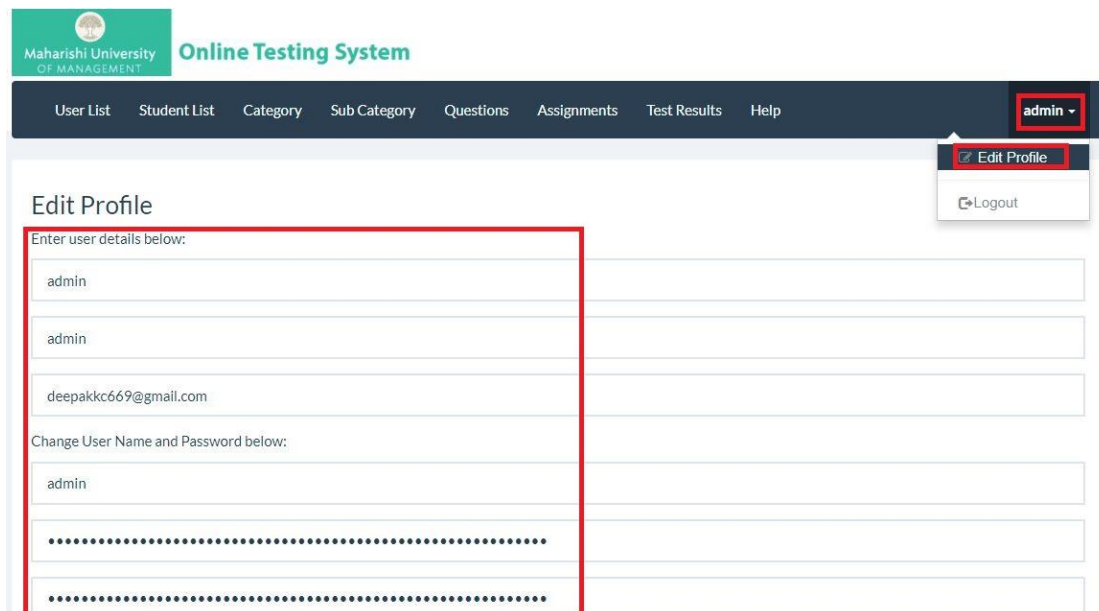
Maharishi University OF MANAGEMENT

Online Testing System

User List Student List Category Sub Category Questions Assignments Test Results Help

admin

Edit Profile

Logout

Edit Profile

Enter user details below:

admin

admin

deepakkc669@gmail.com

Change User Name and Password below:

admin

••••••••••••••••••••••••••••••••••••••••••••••••••••••••

••••••••••••••••••••••••••••••••••••••••••••••••••••••••